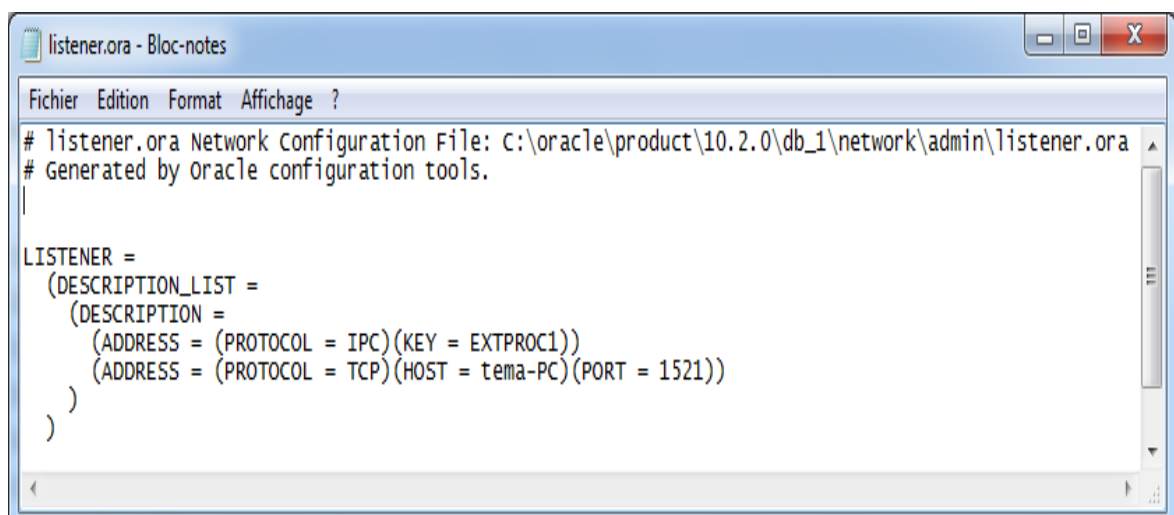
listener.ora - Bloc-notes

Fichier Edition Format Affichage ?

# listener.ora Network Configuration File: C:\oracle\product\10.2.0\db_1\network\admin\listener.ora
# Generated by Oracle configuration tools.

LISTENER =
  (DESCRIPTION_LIST =
    (DESCRIPTION =
      (ADDRESS = (PROTOCOL = IPC)(KEY = EXTPROC1))
      (ADDRESS = (PROTOCOL = TCP)(HOST = tema-PC)(PORT = 1521))
    )
  )